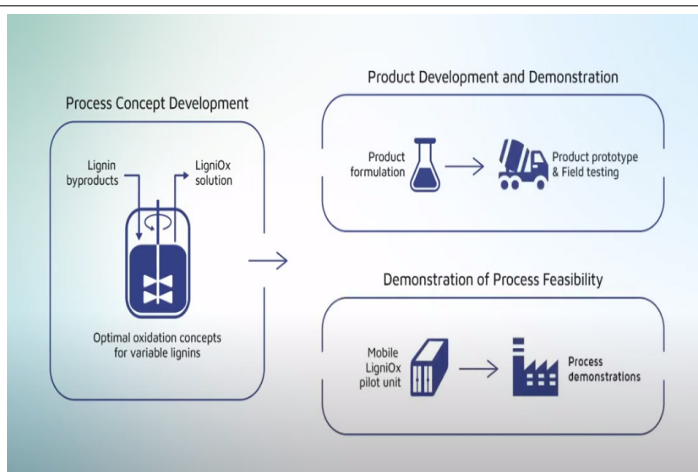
Process Concept Development

Lignin byproducts

LigniOx solution

Optimal oxidation concepts for variable lignins

Product Development and Demonstration

Product formulation

Product prototype & Field testing

Demonstration of Process Feasibility

Mobile LigniOx pilot unit

Process demonstrations